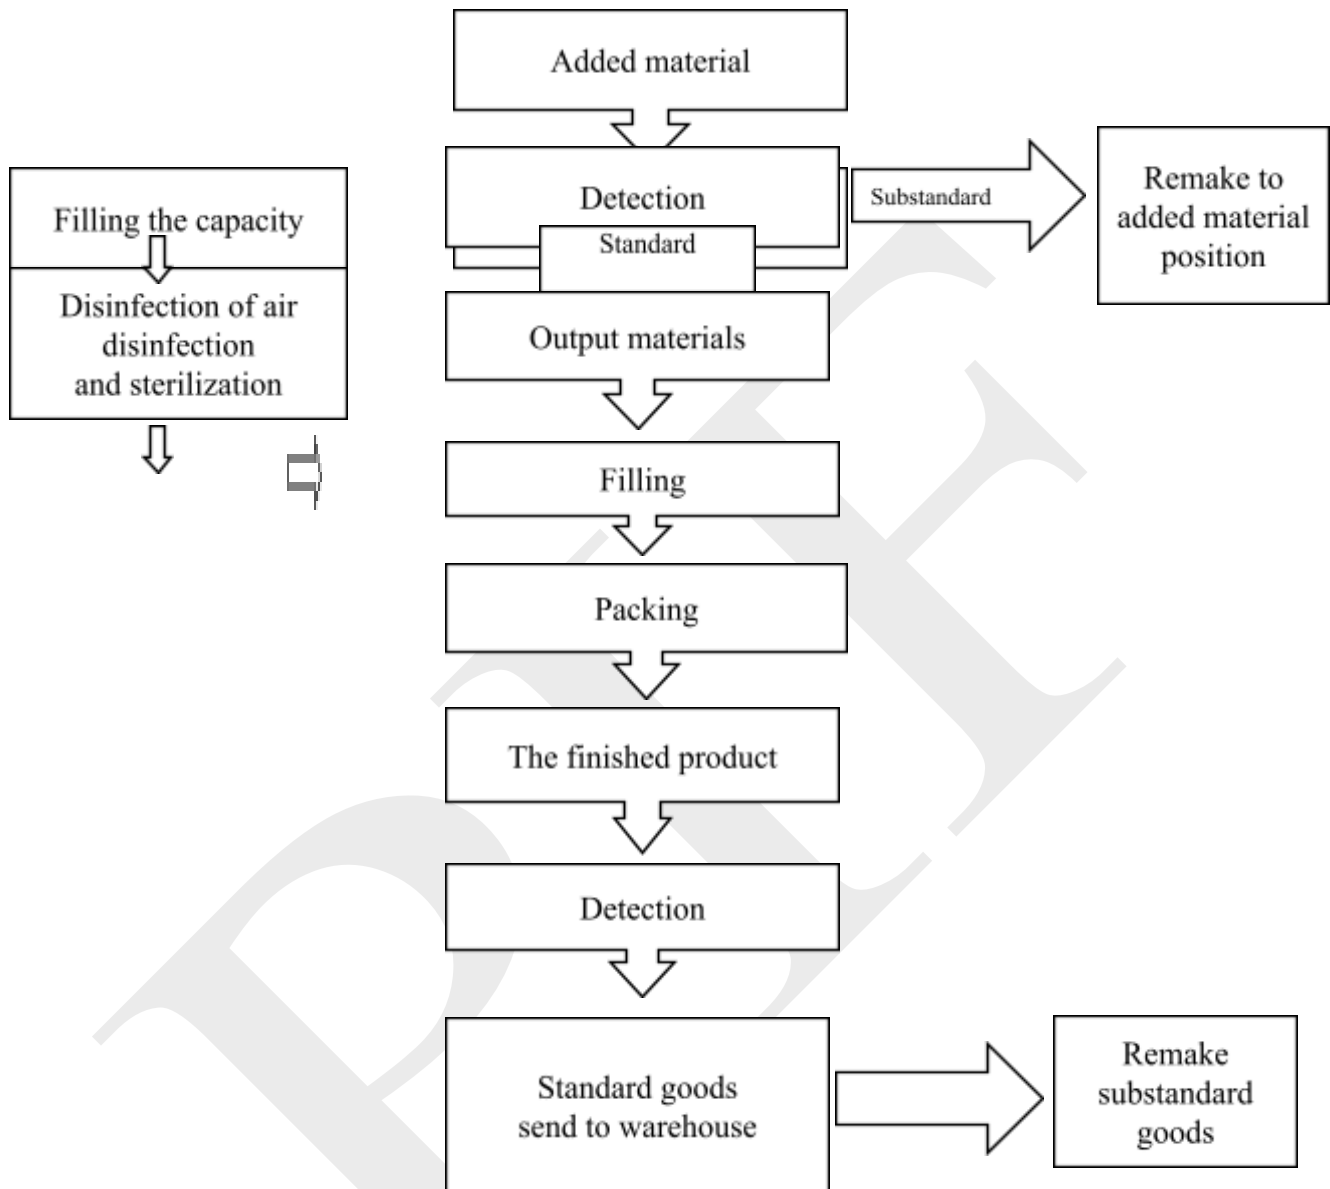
Added material

Detection

Standard

Substandard

Remake to added material position

Filling the capacity

Disinfection of air disinfection and sterilization

Output materials

Filling

Packing

The finished product

Detection

Standard goods send to warehouse

Remake substandard goods